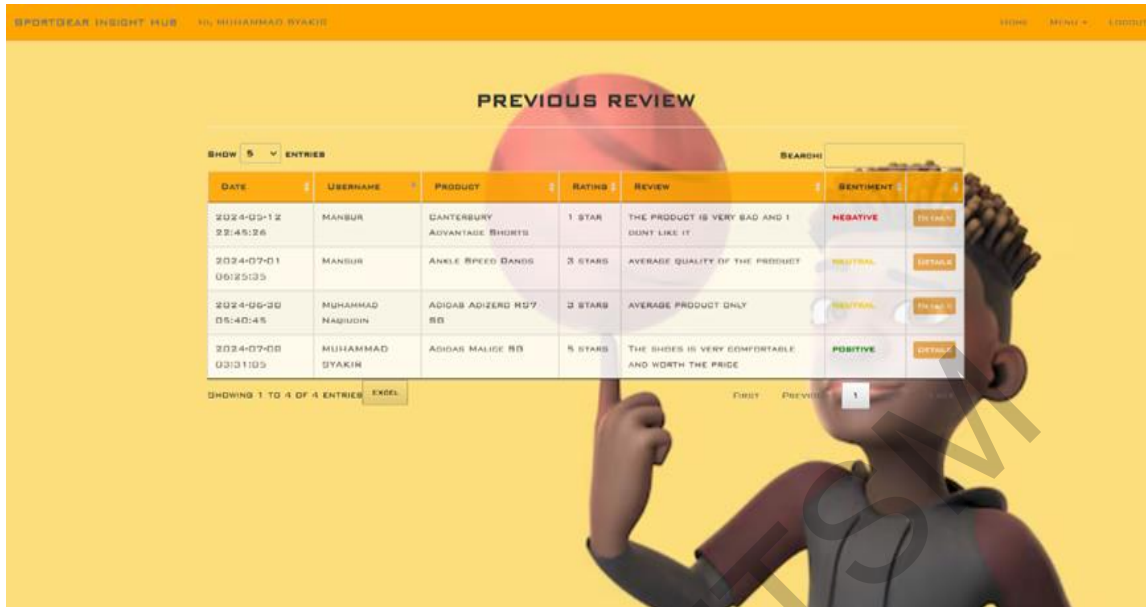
SPORTGEAR INSIGHT HUB HI, MUHAMMAD SYAKIR

HOME MENU ▾ LOGOUT

PREVIOUS REVIEW

SHOW 5 ENTRIES

SEARCH:

| DATE | USERNAME | PRODUCT | RATING | REVIEW | SENTIMENT | |
|---|---|---|---|---|---|---|
| 2024-05-12 22:45:26 | MANSUR | CANTERBURY ADVANTAGE SHORTS | 1 STAR | THE PRODUCT IS VERY BAD AND I DONT LIKE IT | NEGATIVE | DETAILS |
| 2024-07-01 06:25:35 | MANSUR | ANKLE SPEED BANDS | 3 STARS | AVERAGE QUALITY OF THE PRODUCT | NEUTRAL | DETAILS |
| 2024-06-30 05:40:45 | MUHAMMAD NAQIUDIN | ADIDAS ADIZERO RS7 SG | 3 STARS | AVERAGE PRODUCT ONLY | NEUTRAL | DETAILS |
| 2024-07-08 03:31:05 | MUHAMMAD SYAKIR | ADIDAS MALICE SG | 5 STARS | THE SHOES IS VERY COMFORTABLE AND WORTH THE PRICE | POSITIVE | DETAILS |

SHOWING 1 TO 4 OF 4 ENTRIES EXCEL

FIRST PREVIOUS 1 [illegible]